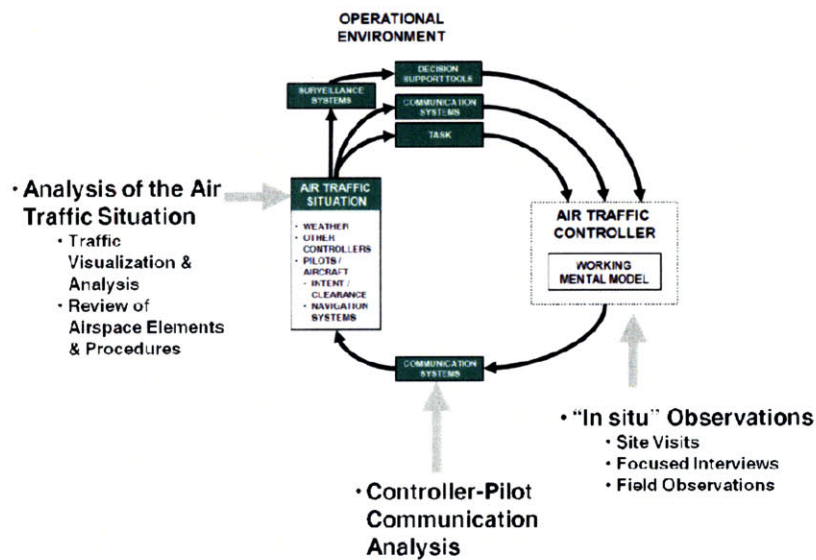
OPERATIONAL ENVIRONMENT

DECISION SUPPORT TOOLS

SURVEILLANCE SYSTEMS

COMMUNICATION SYSTEMS

TASK

• Analysis of the Air Traffic Situation
• Traffic Visualization & Analysis
• Review of Airspace Elements & Procedures

AIR TRAFFIC SITUATION
• WEATHER
• OTHER CONTROLLERS
• PILOTS / AIRCRAFT
- INTENT / CLEARANCE
• NAVIGATION SYSTEMS

AIR TRAFFIC CONTROLLER

WORKING MENTAL MODEL

COMMUNICATION SYSTEMS

• "In situ" Observations
• Site Visits
• Focused Interviews
• Field Observations

• Controller-Pilot Communication Analysis